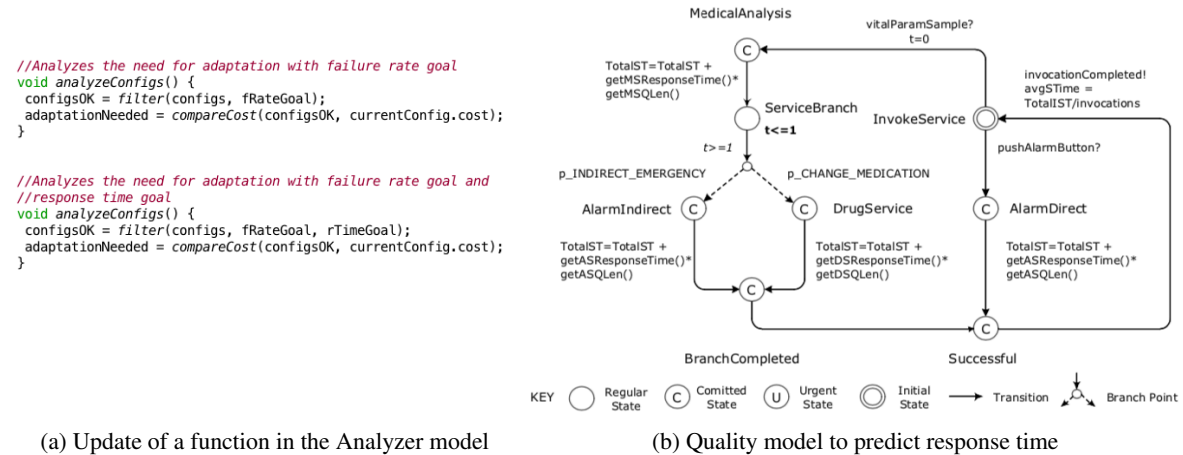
//Analyzes the need for adaptation with failure rate goal
void analyzeConfigs() {
configsOK = filter(configs, fRateGoal);
adaptationNeeded = compareCost(configsOK, currentConfig.cost);
}

//Analyzes the need for adaptation with failure rate goal and
//response time goal
void analyzeConfigs() {
configsOK = filter(configs, fRateGoal, rTimeGoal);
adaptationNeeded = compareCost(configsOK, currentConfig.cost);
}

(a) Update of a function in the Analyzer model

MedicalAnalysis

vitalParamSample?
t=0

TotalST=TotalST + getMSResponseTime()* getMSQLen()

invocationCompleted!
avgSTime = TotalST/invocations

ServiceBranch
t<=1

InvokeService

t>=1

pushAlarmButton?

p_INDIRECT_EMERGENCY

p_CHANGE_MEDICATION

AlarmIndirect

DrugService

AlarmDirect

TotalST=TotalST + getASResponseTime()* getASQLen()

TotalST=TotalST + getDSResponseTime()* getDSQLen()

TotalST=TotalST + getASResponseTime()* getASQLen()

BranchCompleted

Successful

KEY

Regular State

Comitted State

Urgent State

Initial State

Transition

Branch Point

(b) Quality model to predict response time